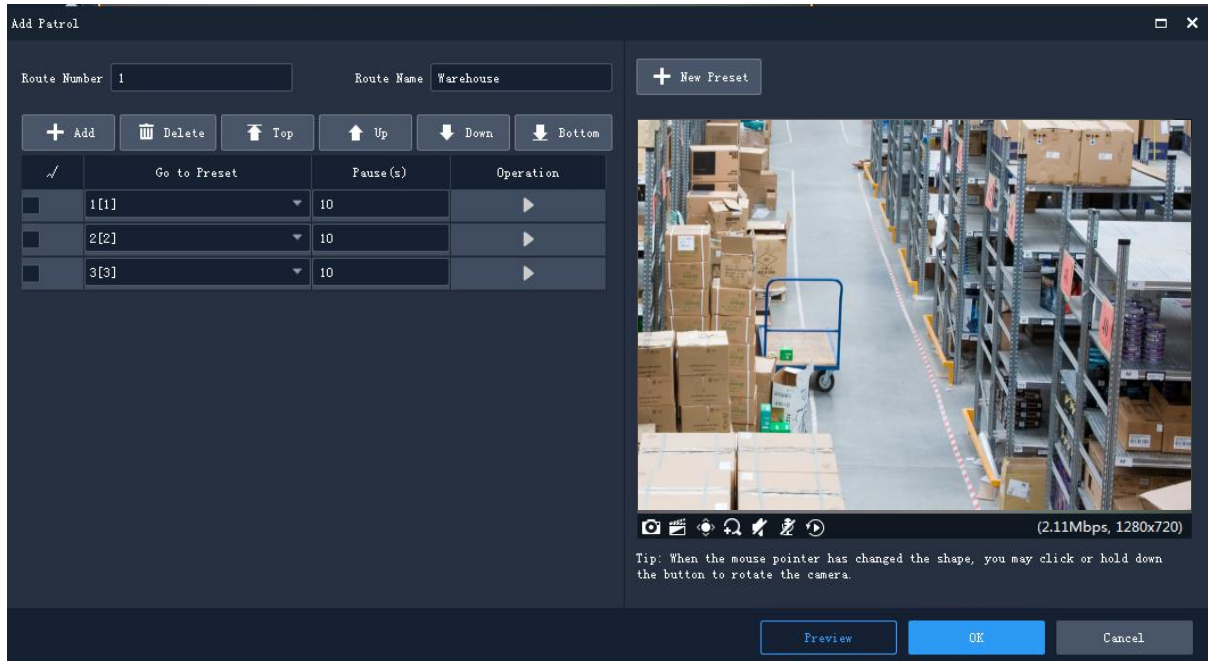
Add Patrol

Route Number 1

Route Name Warehouse

New Preset

Add Delete Top Up Down Bottom

| √ | Go to Preset | Pause(s) | Operation |
|---|---|---|---|
| | 1[1] | 10 | |
| | 2[2] | 10 | |
| | 3[3] | 10 | |

(2.11Mbps, 1280x720)

Tip: When the mouse pointer has changed the shape, you may click or hold down the button to rotate the camera.

Preview OK Cancel